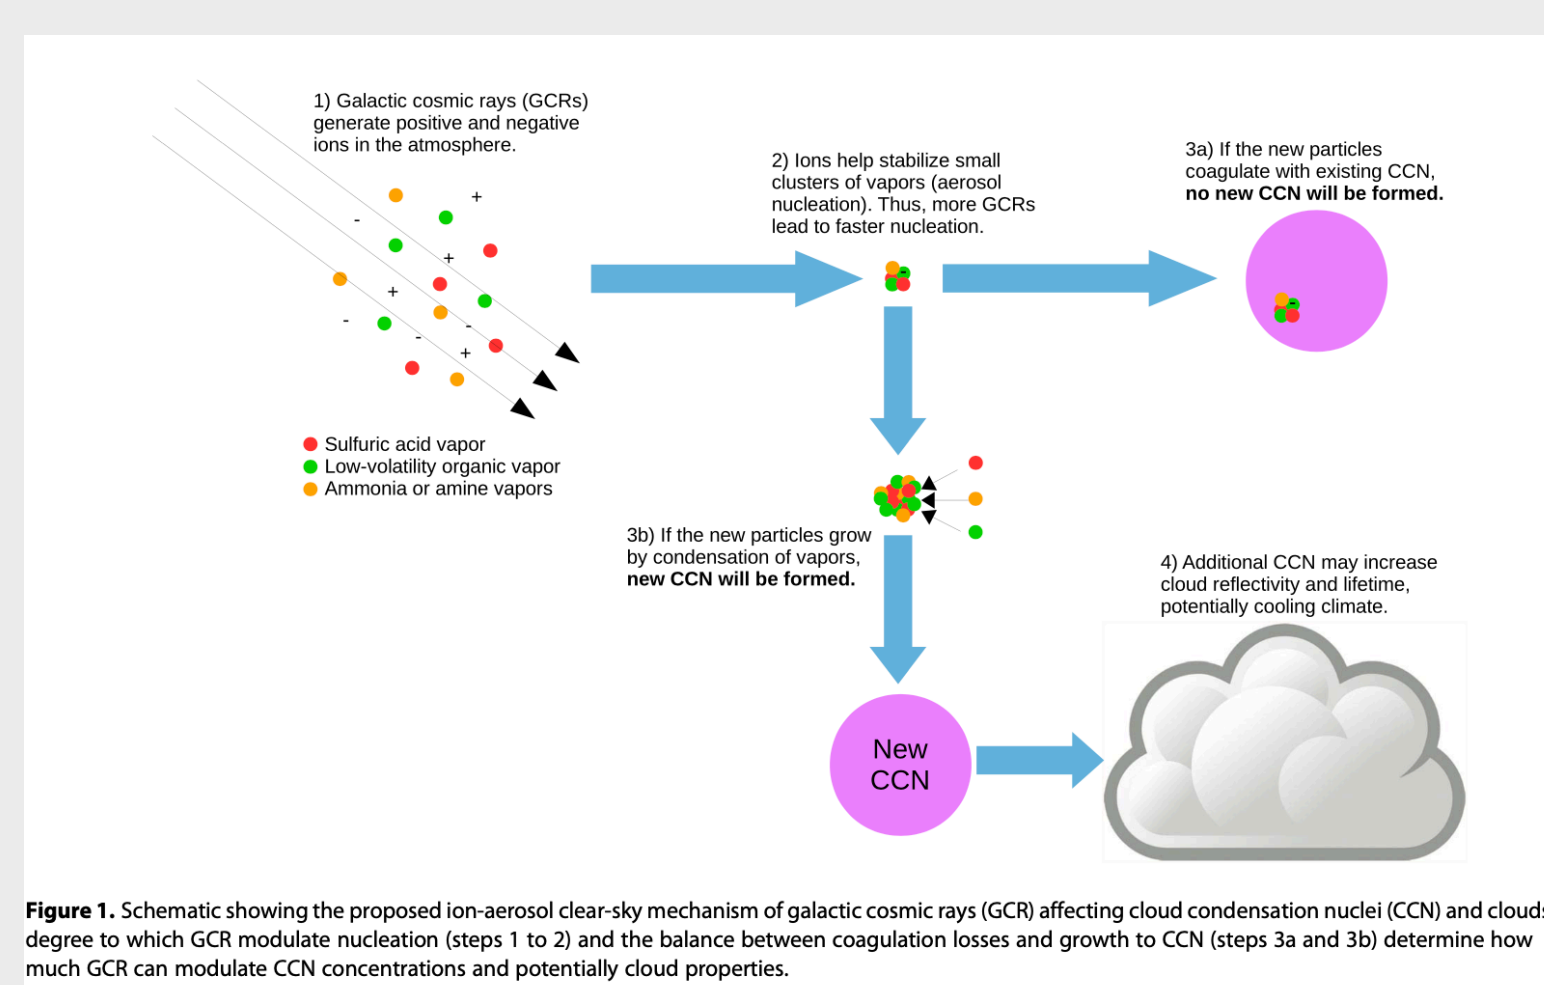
1) Galactic cosmic rays (GCRs) generate positive and negative ions in the atmosphere.

+
-
+
+
-
-
-
+

Sulfuric acid vapor
Low-volatility organic vapor
Ammonia or amine vapors

2) Ions help stabilize small clusters of vapors (aerosol nucleation). Thus, more GCRs lead to faster nucleation.

3a) If the new particles coagulate with existing CCN, **no new CCN will be formed.**

3b) If the new particles grow by condensation of vapors, **new CCN will be formed.**

4) Additional CCN may increase cloud reflectivity and lifetime, potentially cooling climate.

New CCN

**Figure 1.** Schematic showing the proposed ion-aerosol clear-sky mechanism of galactic cosmic rays (GCR) affecting cloud condensation nuclei (CCN) and cloud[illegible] degree to which GCR modulate nucleation (steps 1 to 2) and the balance between coagulation losses and growth to CCN (steps 3a and 3b) determine how much GCR can modulate CCN concentrations and potentially cloud properties.